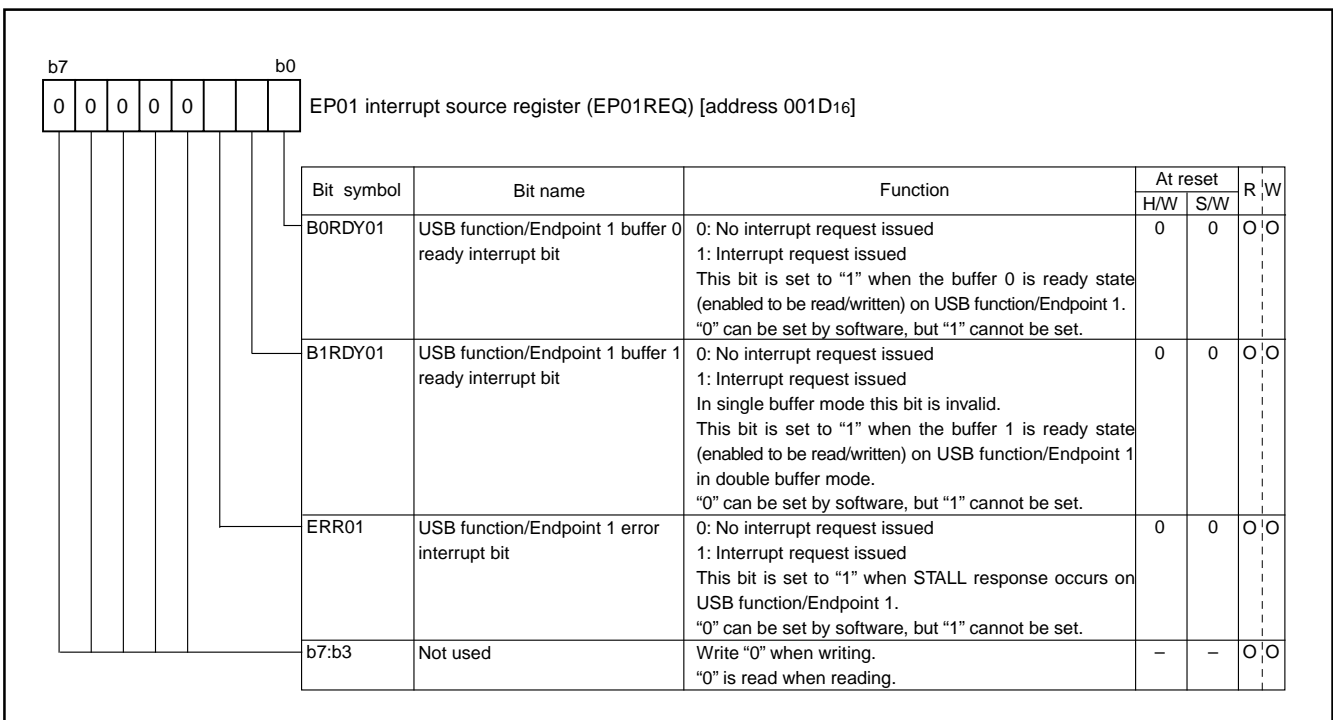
b7 b0

| 0 | 0 | 0 | 0 | 0 | | | |
|---|---|---|---|---|---|---|---|

EP01 interrupt source register (EP01REQ) [address 001D$_{16}$]

| Bit symbol | Bit name | Function | At reset H/W | At reset S/W | R | W |
|---|---|---|---|---|---|---|
| B0RDY01 | USB function/Endpoint 1 buffer 0 ready interrupt bit | 0: No interrupt request issued<br>1: Interrupt request issued<br>This bit is set to "1" when the buffer 0 is ready state (enabled to be read/written) on USB function/Endpoint 1.<br>"0" can be set by software, but "1" cannot be set. | 0 | 0 | O | O |
| B1RDY01 | USB function/Endpoint 1 buffer 1 ready interrupt bit | 0: No interrupt request issued<br>1: Interrupt request issued<br>In single buffer mode this bit is invalid.<br>This bit is set to "1" when the buffer 1 is ready state (enabled to be read/written) on USB function/Endpoint 1 in double buffer mode.<br>"0" can be set by software, but "1" cannot be set. | 0 | 0 | O | O |
| ERR01 | USB function/Endpoint 1 error interrupt bit | 0: No interrupt request issued<br>1: Interrupt request issued<br>This bit is set to "1" when STALL response occurs on USB function/Endpoint 1.<br>"0" can be set by software, but "1" cannot be set. | 0 | 0 | O | O |
| b7:b3 | Not used | Write "0" when writing.<br>"0" is read when reading. | – | – | O | O |